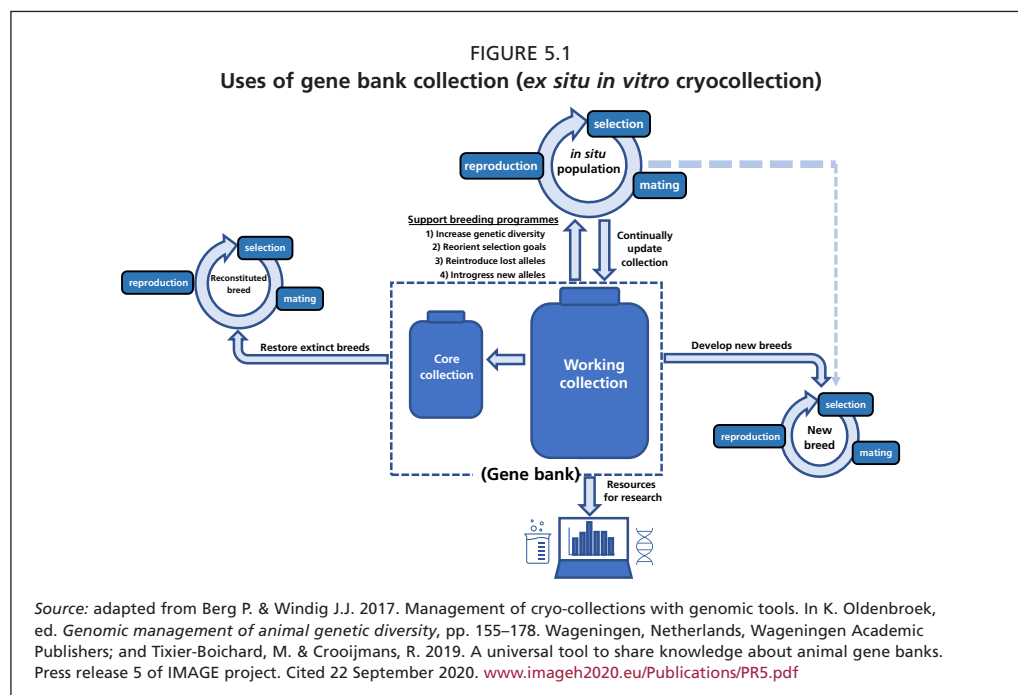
FIGURE 5.1
Uses of gene bank collection (*ex situ in vitro* cryocollection)

selection
reproduction
*in situ* population
mating

Support breeding programmes
1) Increase genetic diversity
2) Reorient selection goals
3) Reintroduce lost alleles
4) Introgress new alleles

Continually update collection

selection
reproduction
Reconstituted breed
mating

Restore extinct breeds

Core collection

Working collection

Develop new breeds

selection
reproduction
New breed
mating

(Gene bank)

Resources for research

*Source:* adapted from Berg P. & Windig J.J. 2017. Management of cryo-collections with genomic tools. In K. Oldenbroek, ed. *Genomic management of animal genetic diversity*, pp. 155–178. Wageningen, Netherlands, Wageningen Academic Publishers; and Tixier-Boichard, M. & Crooijmans, R. 2019. A universal tool to share knowledge about animal gene banks. Press release 5 of IMAGE project. Cited 22 September 2020. www.imageh2020.eu/Publications/PR5.pdf